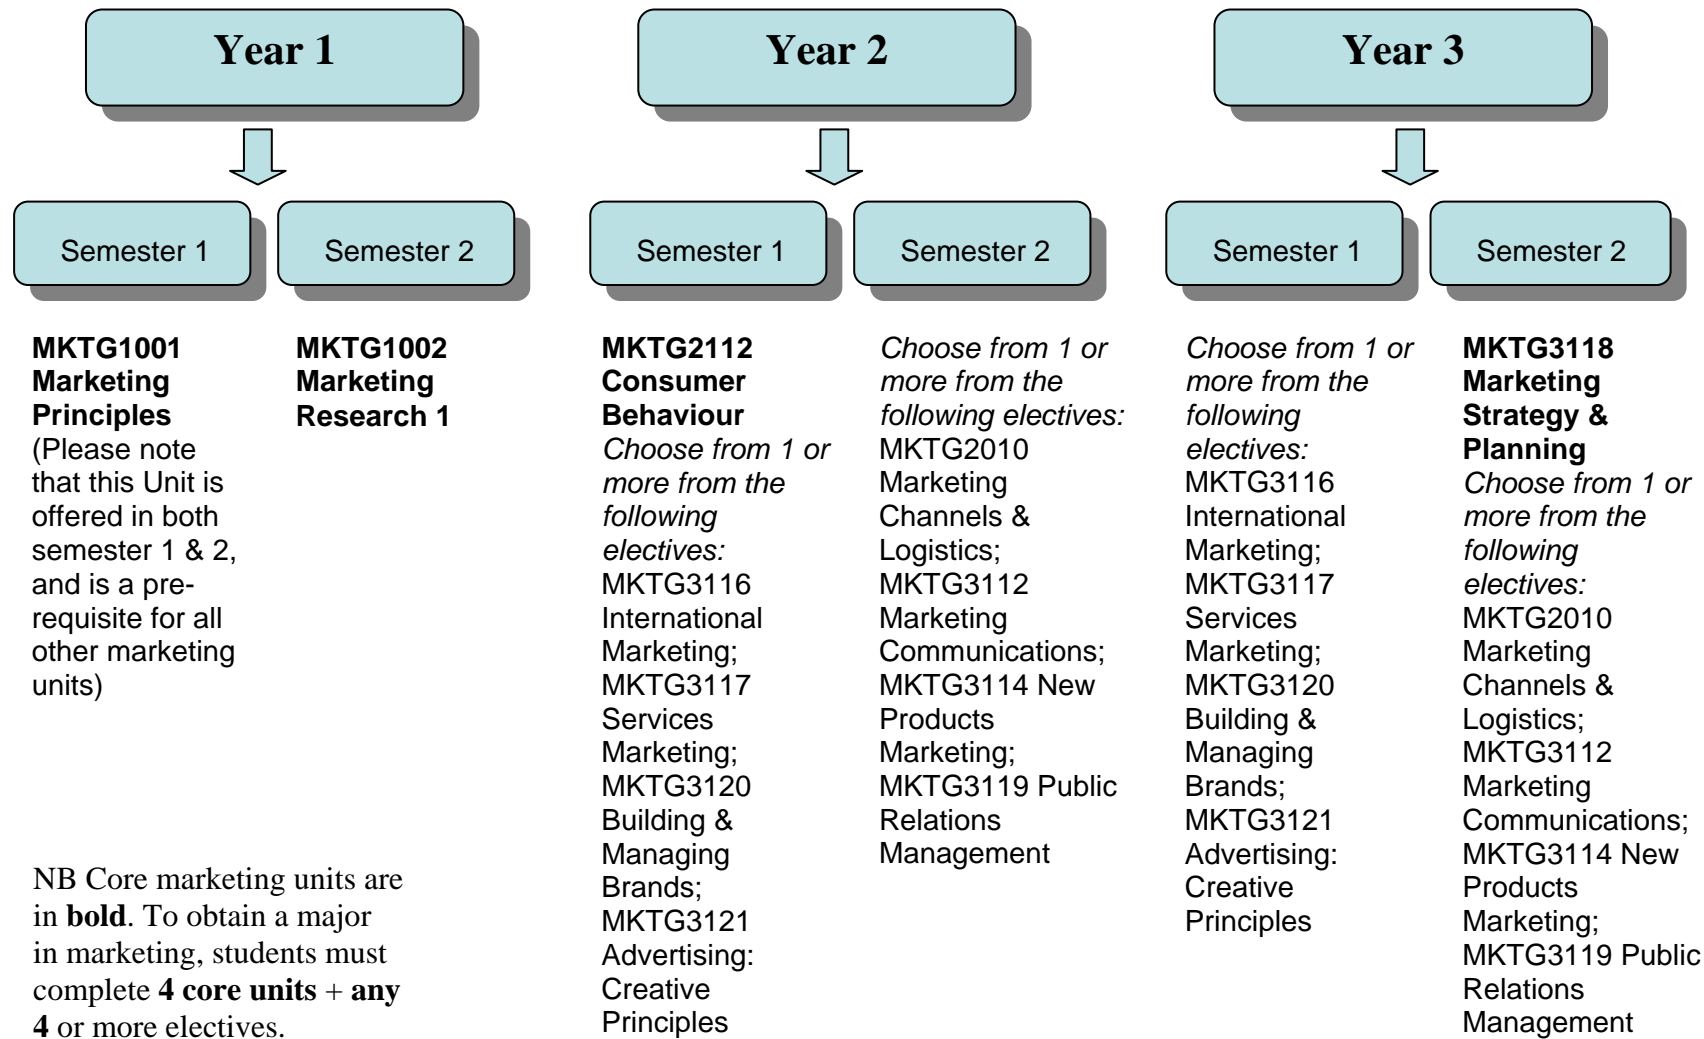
Year 1

Semester 1

Semester 2

MKTG1001 Marketing Principles (Please note that this Unit is offered in both semester 1 & 2, and is a prerequisite for all other marketing units)

MKTG1002 Marketing Research 1

NB Core marketing units are in **bold**. To obtain a major in marketing, students must complete **4 core units** + **any 4** or more electives.

Year 2

Semester 1

Semester 2

MKTG2112 Consumer Behaviour
*Choose from 1 or more from the following electives:* MKTG3116 International Marketing; MKTG3117 Services Marketing; MKTG3120 Building & Managing Brands; MKTG3121 Advertising: Creative Principles

*Choose from 1 or more from the following electives:* MKTG2010 Marketing Channels & Logistics; MKTG3112 Marketing Communications; MKTG3114 New Products Marketing; MKTG3119 Public Relations Management

Year 3

Semester 1

Semester 2

*Choose from 1 or more from the following electives:* MKTG3116 International Marketing; MKTG3117 Services Marketing; MKTG3120 Building & Managing Brands; MKTG3121 Advertising: Creative Principles

MKTG3118 Marketing Strategy & Planning
*Choose from 1 or more from the following electives:* MKTG2010 Marketing Channels & Logistics; MKTG3112 Marketing Communications; MKTG3114 New Products Marketing; MKTG3119 Public Relations Management